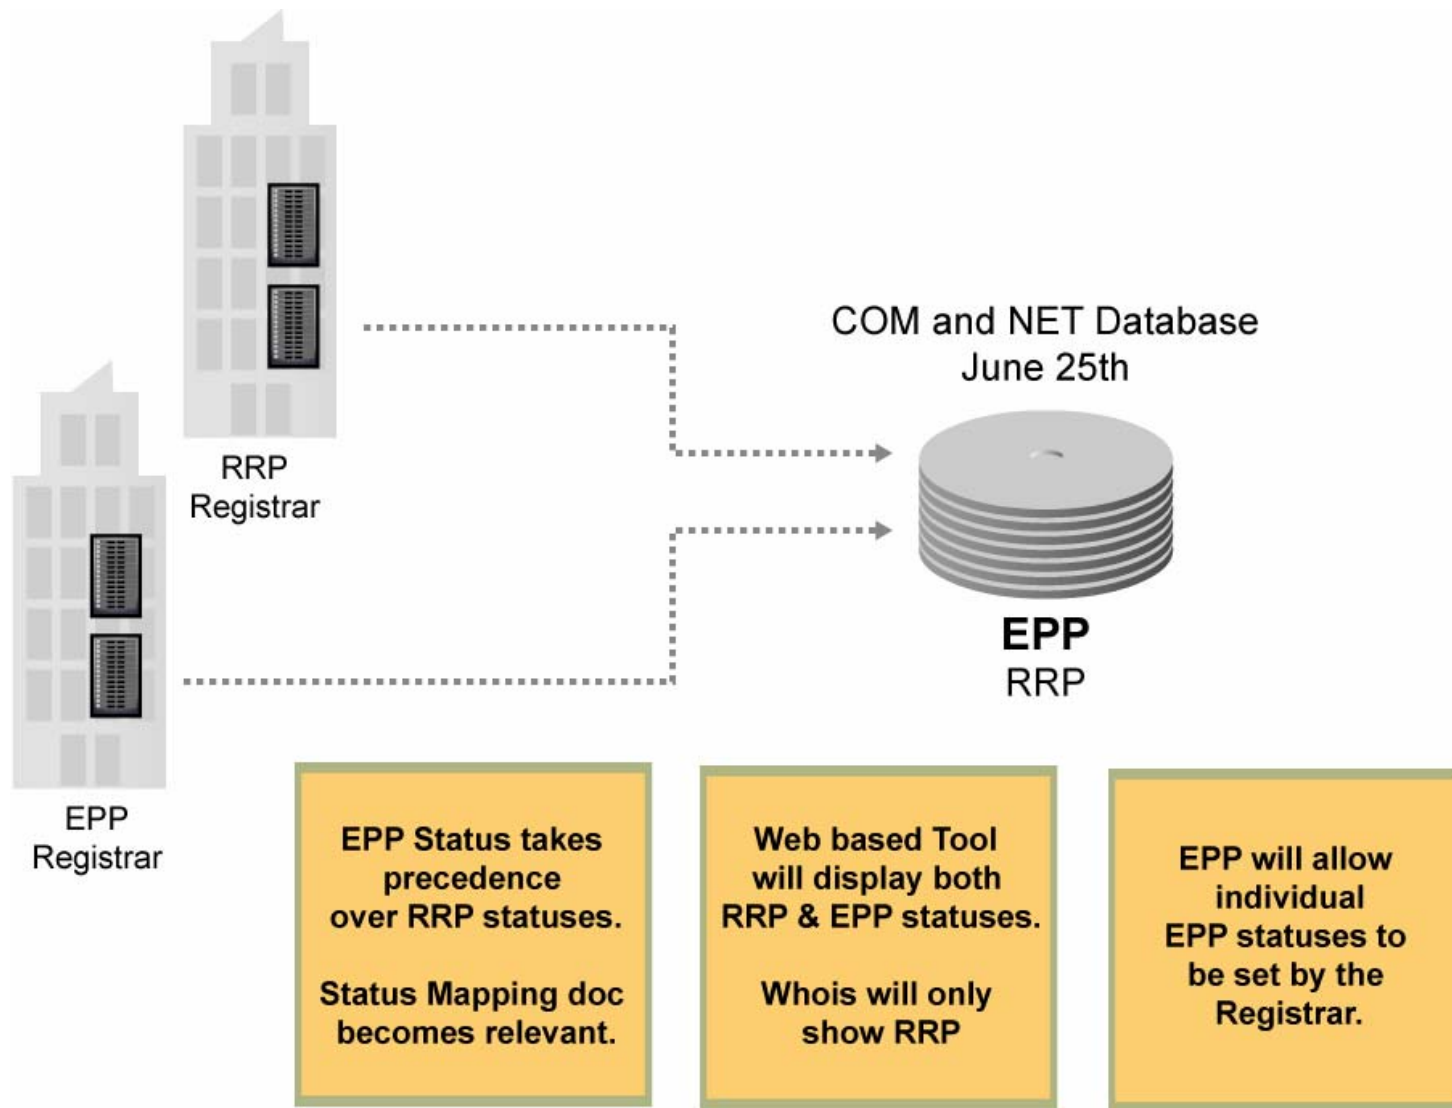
RRP Registrar

EPP Registrar

COM and NET Database
June 25th

EPP
RRP

EPP Status takes precedence over RRP statuses.

Status Mapping doc becomes relevant.

Web based Tool will display both RRP & EPP statuses.

Whois will only show RRP

EPP will allow individual EPP statuses to be set by the Registrar.